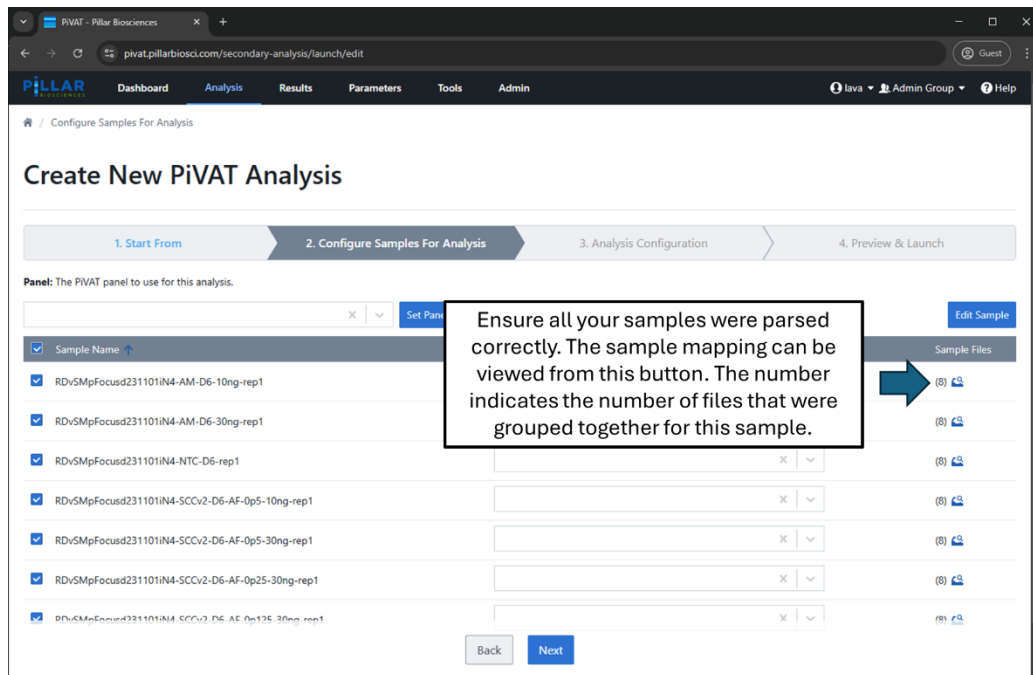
PiVAT - Pillar Biosciences × +

pivat.pillarbiosci.com/secondary-analysis/launch/edit

Guest

PILLAR BIOSCIENCES Dashboard Analysis Results Parameters Tools Admin

lava ▾ Admin Group ▾ Help

/ Configure Samples For Analysis

Create New PiVAT Analysis

1. Start From

2. Configure Samples For Analysis

3. Analysis Configuration

4. Preview & Launch

Panel: The PiVAT panel to use for this analysis.

Set Pane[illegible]

Edit Sample

Sample Name

Sample Files

Ensure all your samples were parsed correctly. The sample mapping can be viewed from this button. The number indicates the number of files that were grouped together for this sample.

RDvSMpFocusd231101iN4-AM-D6-10ng-rep1 (8)

RDvSMpFocusd231101iN4-AM-D6-30ng-rep1 (8)

RDvSMpFocusd231101iN4-NTC-D6-rep1 (8)

RDvSMpFocusd231101iN4-SCCv2-D6-AF-0p5-10ng-rep1 (8)

RDvSMpFocusd231101iN4-SCCv2-D6-AF-0p5-30ng-rep1 (8)

RDvSMpFocusd231101iN4-SCCv2-D6-AF-0p25-30ng-rep1 (8)

RDvSMpFocusd231101iN4-SCCv2-D6-AF-0p125-30ng-rep1 (8)

Back Next